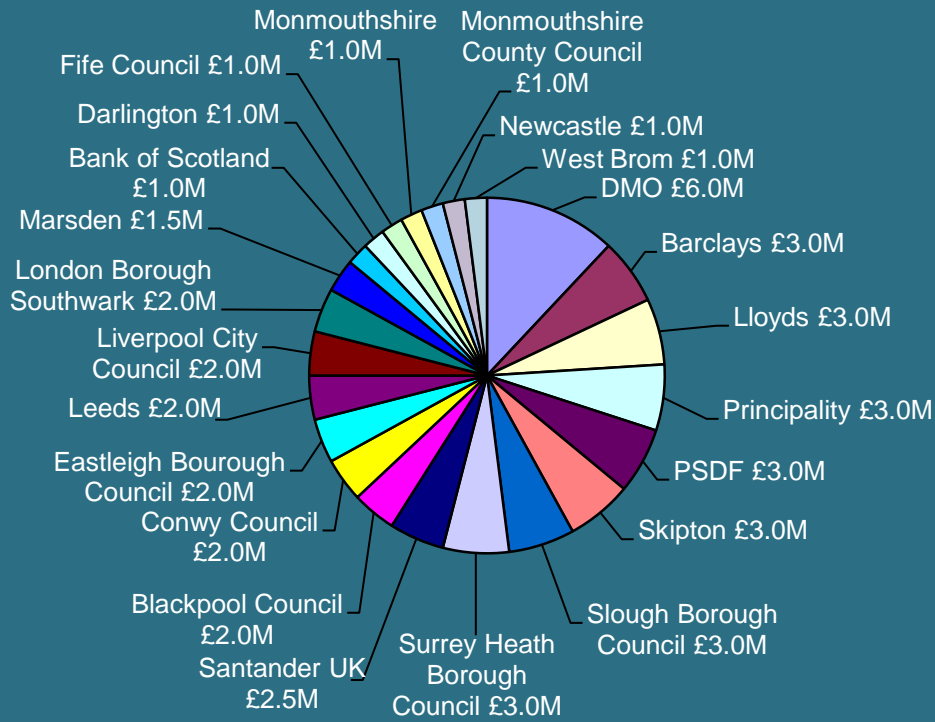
Monmouthshire £1.0M

Monmouthshire County Council £1.0M

Fife Council £1.0M

Newcastle £1.0M

Darlington £1.0M

West Brom £1.0M

Bank of Scotland £1.0M

DMO £6.0M

Marsden £1.5M

Barclays £3.0M

London Borough Southwark £2.0M

Lloyds £3.0M

Liverpool City Council £2.0M

Leeds £2.0M

Principality £3.0M

Eastleigh Bourough Council £2.0M

PSDF £3.0M

Conwy Council £2.0M

Skipton £3.0M

Blackpool Council £2.0M

Slough Borough Council £3.0M

Santander UK £2.5M

Surrey Heath Borough Council £3.0M